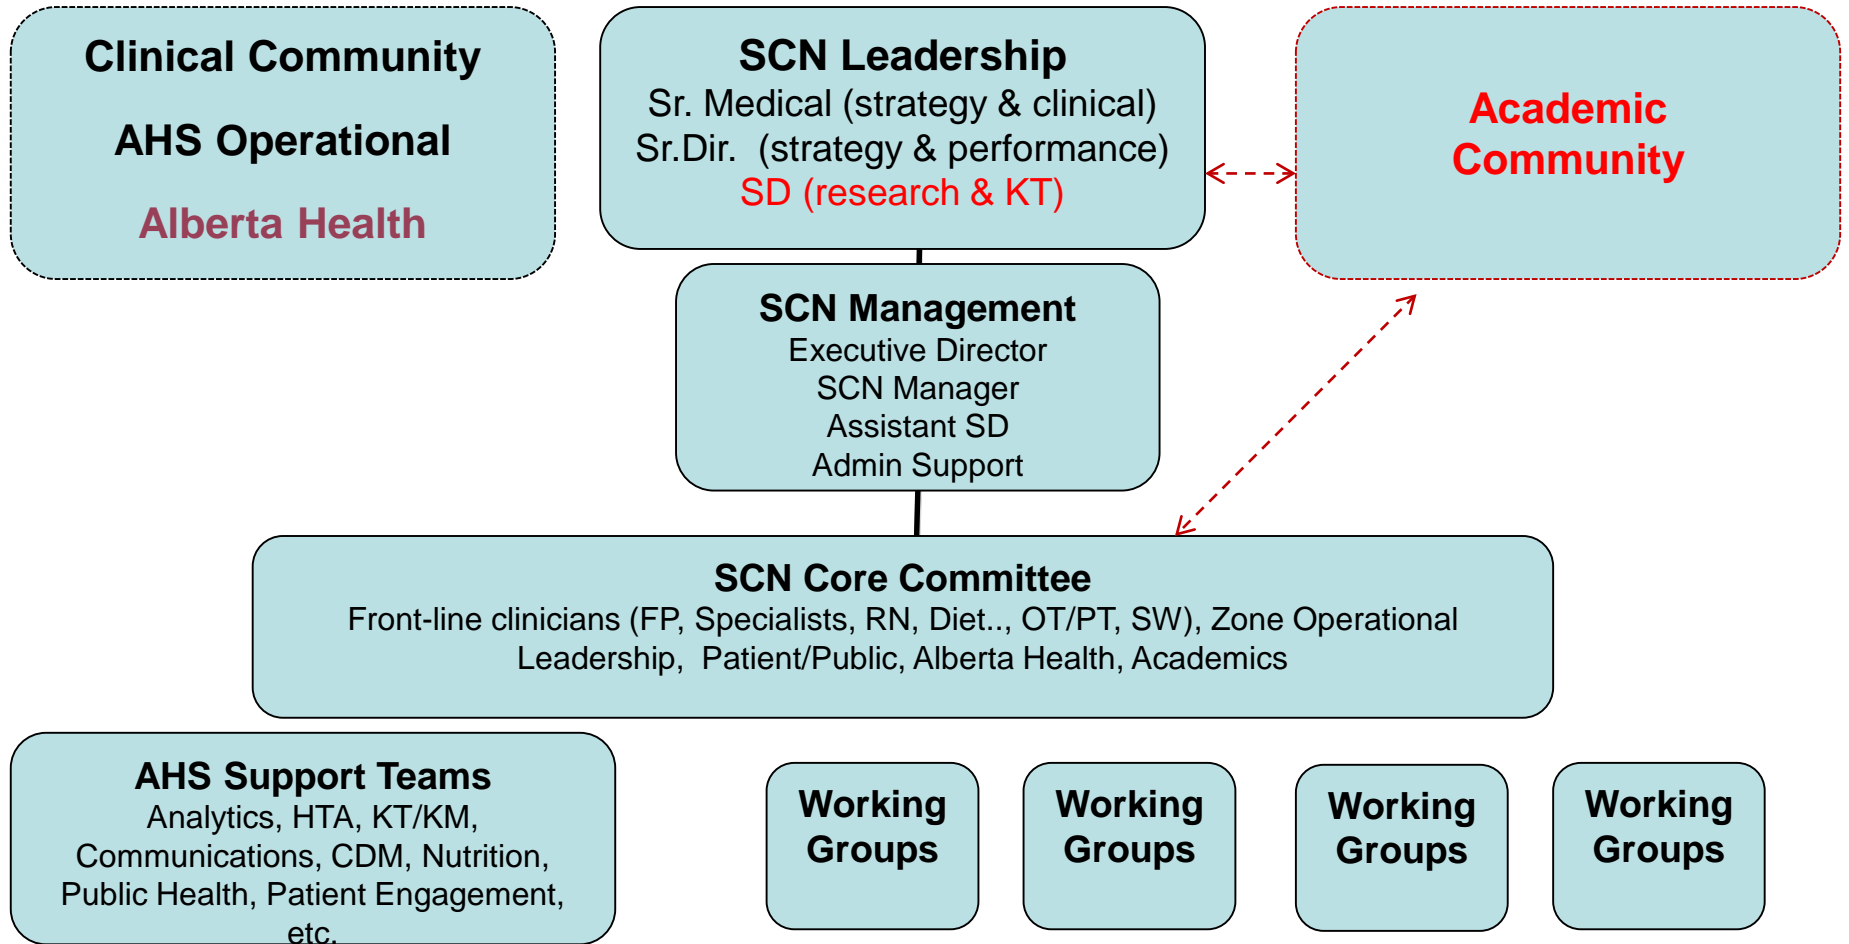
Clinical Community

AHS Operational

Alberta Health

SCN Leadership
Sr. Medical (strategy & clinical)
Sr.Dir. (strategy & performance)
SD (research & KT)

Academic Community

SCN Management
Executive Director
SCN Manager
Assistant SD
Admin Support

SCN Core Committee
Front-line clinicians (FP, Specialists, RN, Diet.., OT/PT, SW), Zone Operational Leadership, Patient/Public, Alberta Health, Academics

AHS Support Teams
Analytics, HTA, KT/KM, Communications, CDM, Nutrition, Public Health, Patient Engagement, etc.

Working Groups

Working Groups

Working Groups

Working Groups